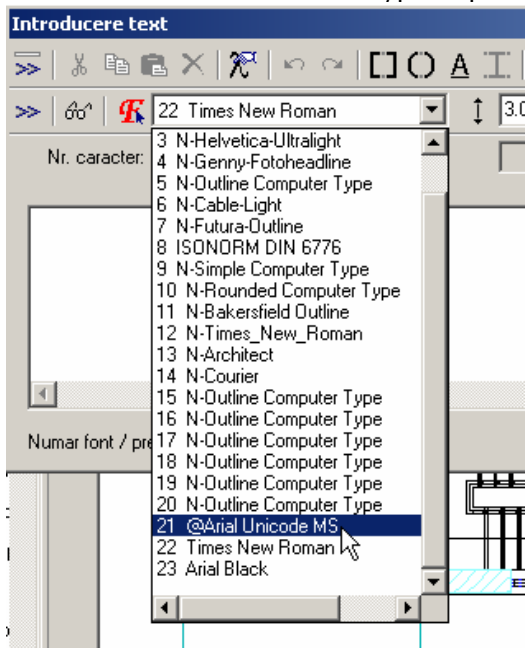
Introducere text

22 Times New Roman

3.0

Nr. caracter:

3 N-Helvetica-Ultralight
4 N-Genny-Fotoheadline
5 N-Outline Computer Type
6 N-Cable-Light
7 N-Futura-Outline
8 ISONORM DIN 6776
9 N-Simple Computer Type
10 N-Rounded Computer Type
11 N-Bakersfield Outline
12 N-Times_New_Roman
13 N-Architect
14 N-Courier
15 N-Outline Computer Type
16 N-Outline Computer Type
17 N-Outline Computer Type
18 N-Outline Computer Type
19 N-Outline Computer Type
20 N-Outline Computer Type
21 @Arial Unicode MS
22 Times New Roman
23 Arial Black

Numar font / pre